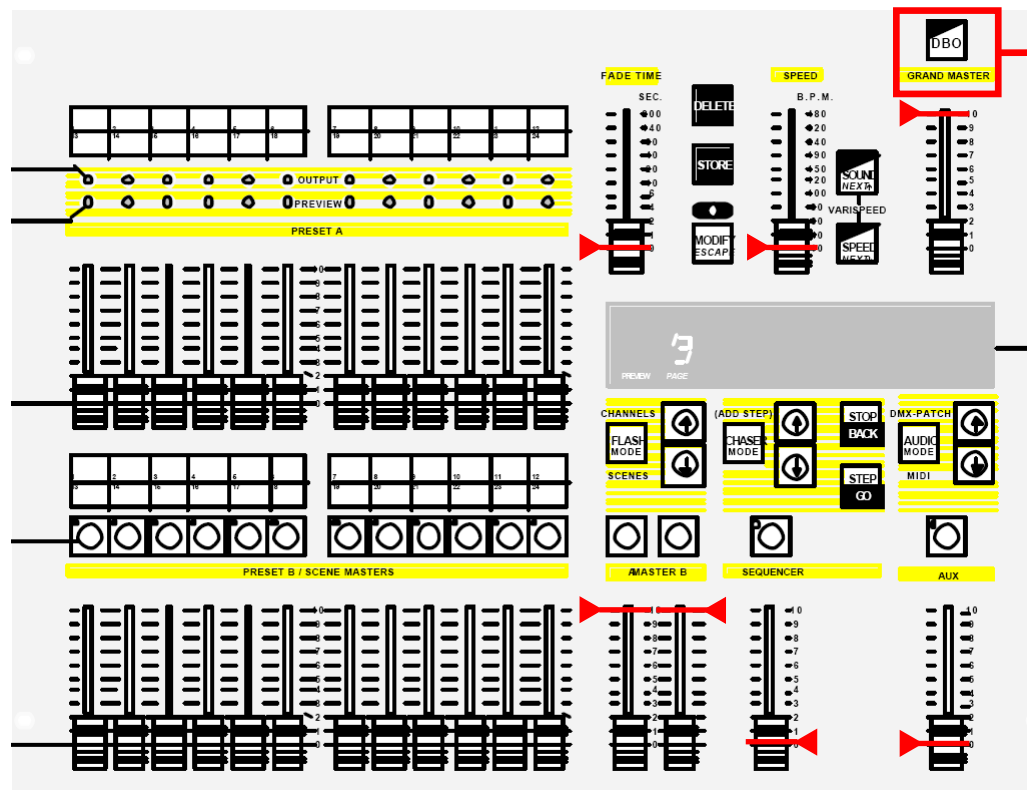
DBO
GRAND MASTER
FADE TIME
SEC.
SPEED
B.P.M.
DELETE
STORE
MODIFY ESCAPE
SOUND NEXT
VARISPEED
SPEED NEXT
OUTPUT
PREVIEW
PRESET A
PREVIEW PAGE
CHANNELS
FLASH MODE
SCENES
(ADD STEP)
CHASER MODE
STOP BACK
STEP GO
DMX-PATCH
AUDIO MODE
MIDI
PRESET B / SCENE MASTERS
MASTER B
SEQUENCER
AUX
10
9
8
7
6
5
4
3
2
1
0